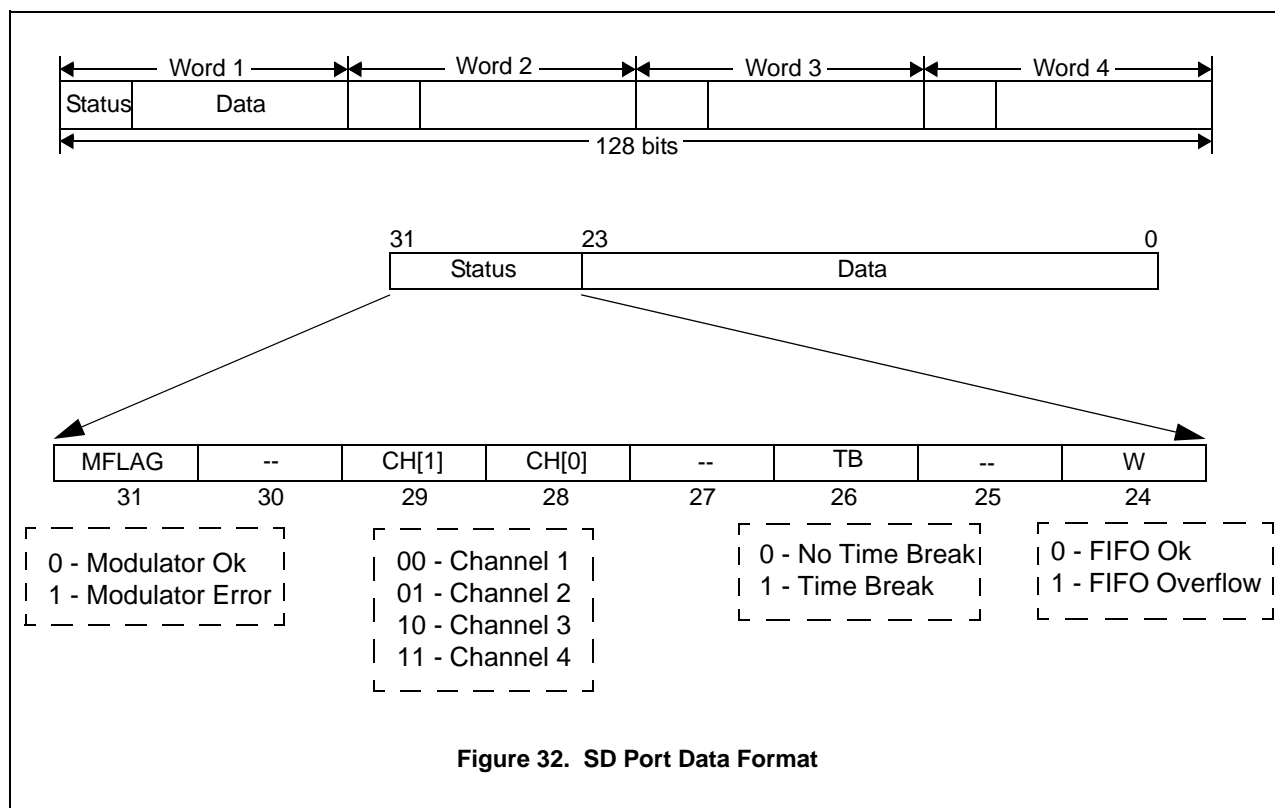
Word 1
Word 2
Word 3
Word 4

| Status | Data | | | | | | |
|---|---|---|---|---|---|---|---|

128 bits

31 23 0

| Status | Data |
|---|---|

| MFLAG | -- | CH[1] | CH[0] | -- | TB | -- | W |
|---|---|---|---|---|---|---|---|
| 31 | 30 | 29 | 28 | 27 | 26 | 25 | 24 |

0 - Modulator Ok
1 - Modulator Error

00 - Channel 1
01 - Channel 2
10 - Channel 3
11 - Channel 4

0 - No Time Break
1 - Time Break

0 - FIFO Ok
1 - FIFO Overflow

Figure 32. SD Port Data Format